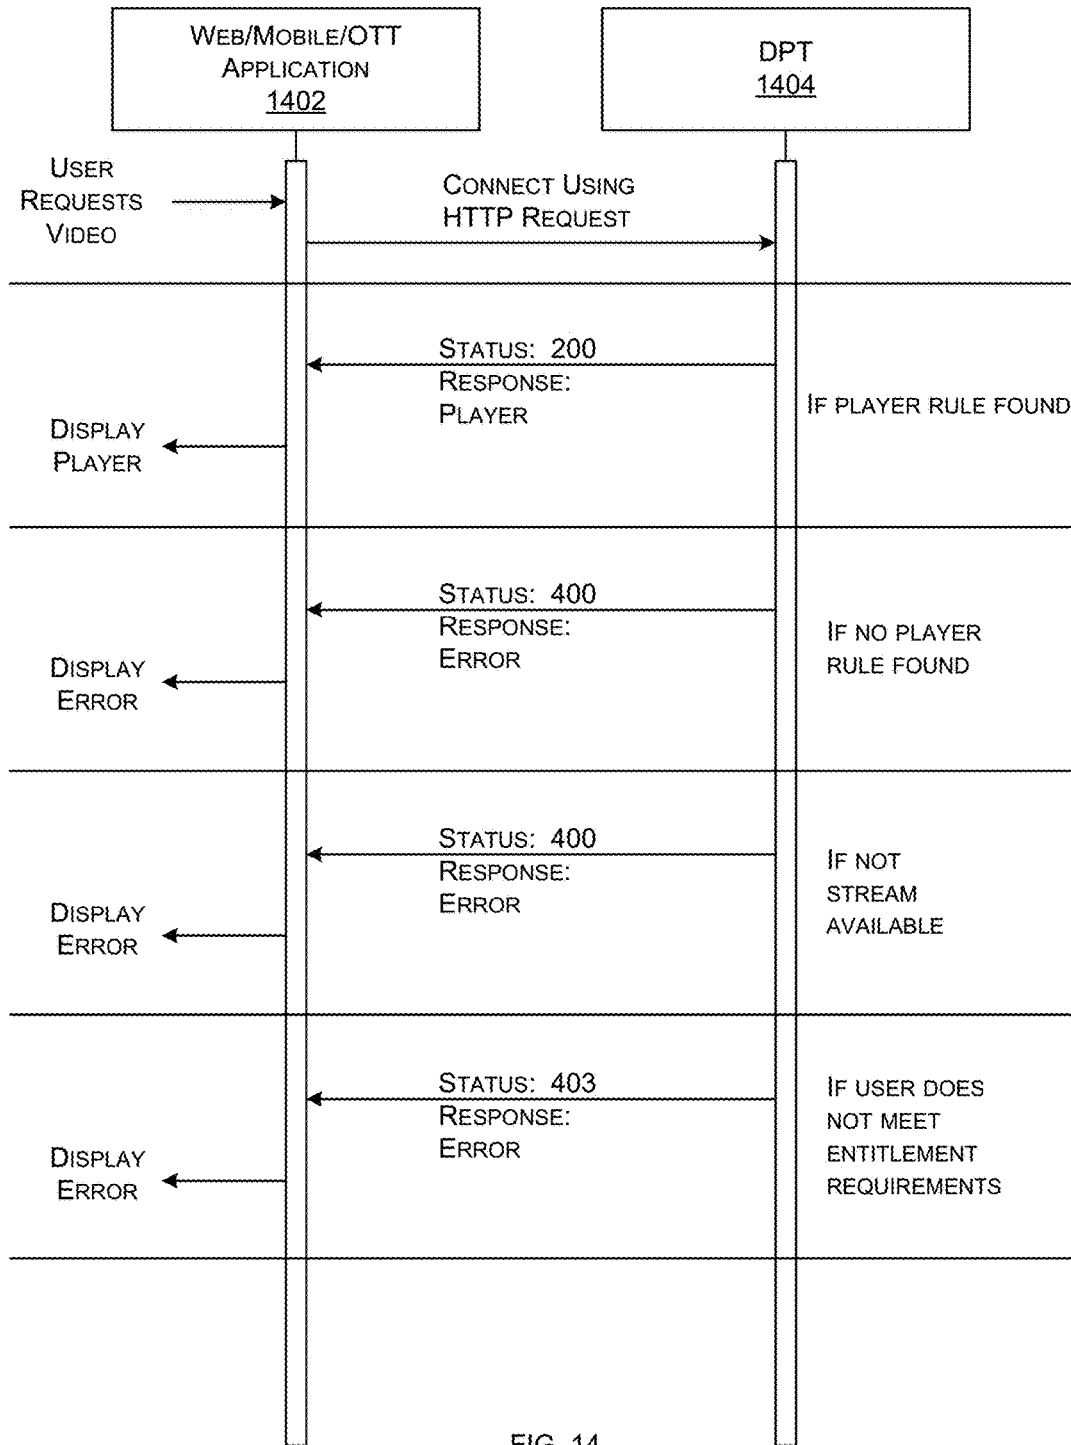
Web/Mobile/OTT Application 1402

DPT 1404

User Requests Video

Connect Using HTTP Request

Status: 200 Response: Player

If player rule found

Display Player

Status: 400 Response: Error

If no player rule found

Display Error

Status: 400 Response: Error

If not stream available

Display Error

Status: 403 Response: Error

If user does not meet entitlement requirements

Display Error

FIG. 14